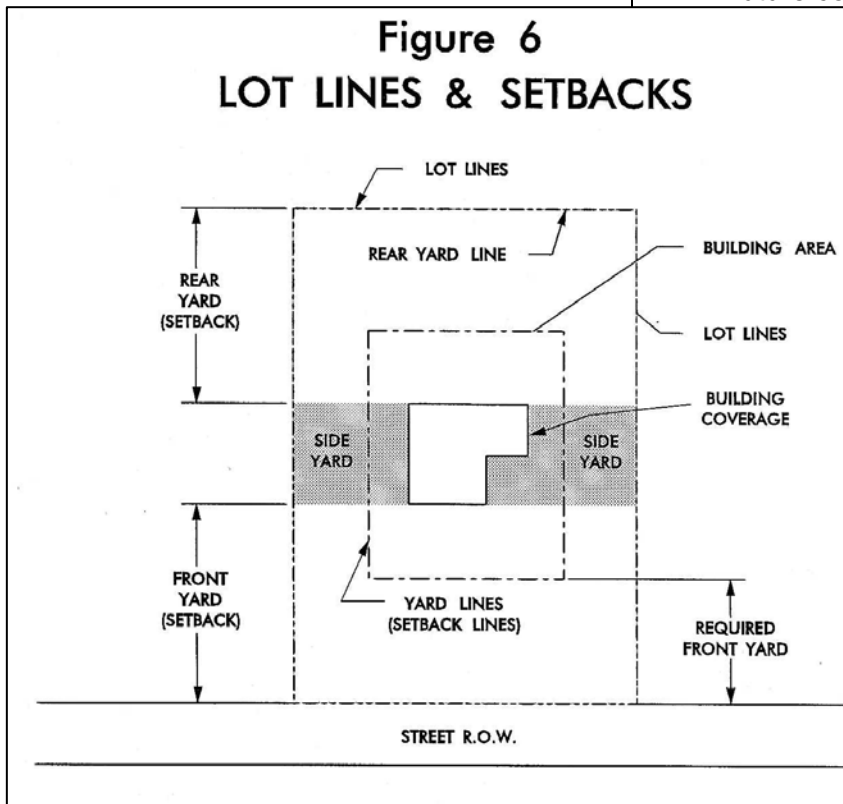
Figure 6
LOT LINES & SETBACKS

LOT LINES

REAR YARD LINE

BUILDING AREA

REAR YARD (SETBACK)

LOT LINES

BUILDING COVERAGE

SIDE YARD

SIDE YARD

FRONT YARD (SETBACK)

YARD LINES (SETBACK LINES)

REQUIRED FRONT YARD

STREET R.O.W.